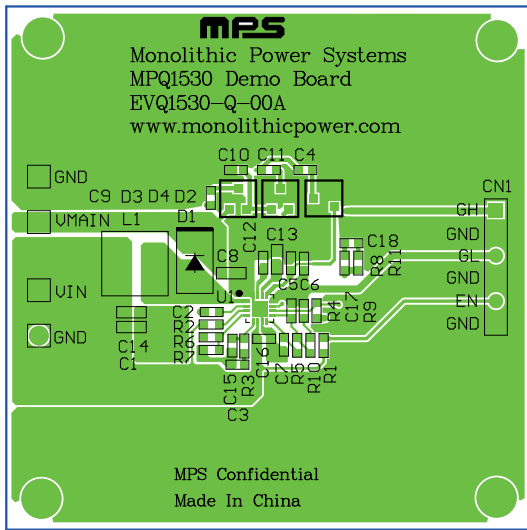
MPS
Monolithic Power Systems
MPQ1530 Demo Board
EVQ1530-Q-00A
www.monolithicpower.com

C10 C11 C4
CN1
GND
C9 D3 D4 D2
GH
VMAIN L1
D1
GND
C12 C13
C18
GL
C8
R8 R11
GND
VIN
U1
C5C6
EN
R4 C17 R9
C2
GND
GND
R2
R6
C14
R7
C1
C16
C15 R3
C7 R5 R10 R1
C3

MPS Confidential
Made In China